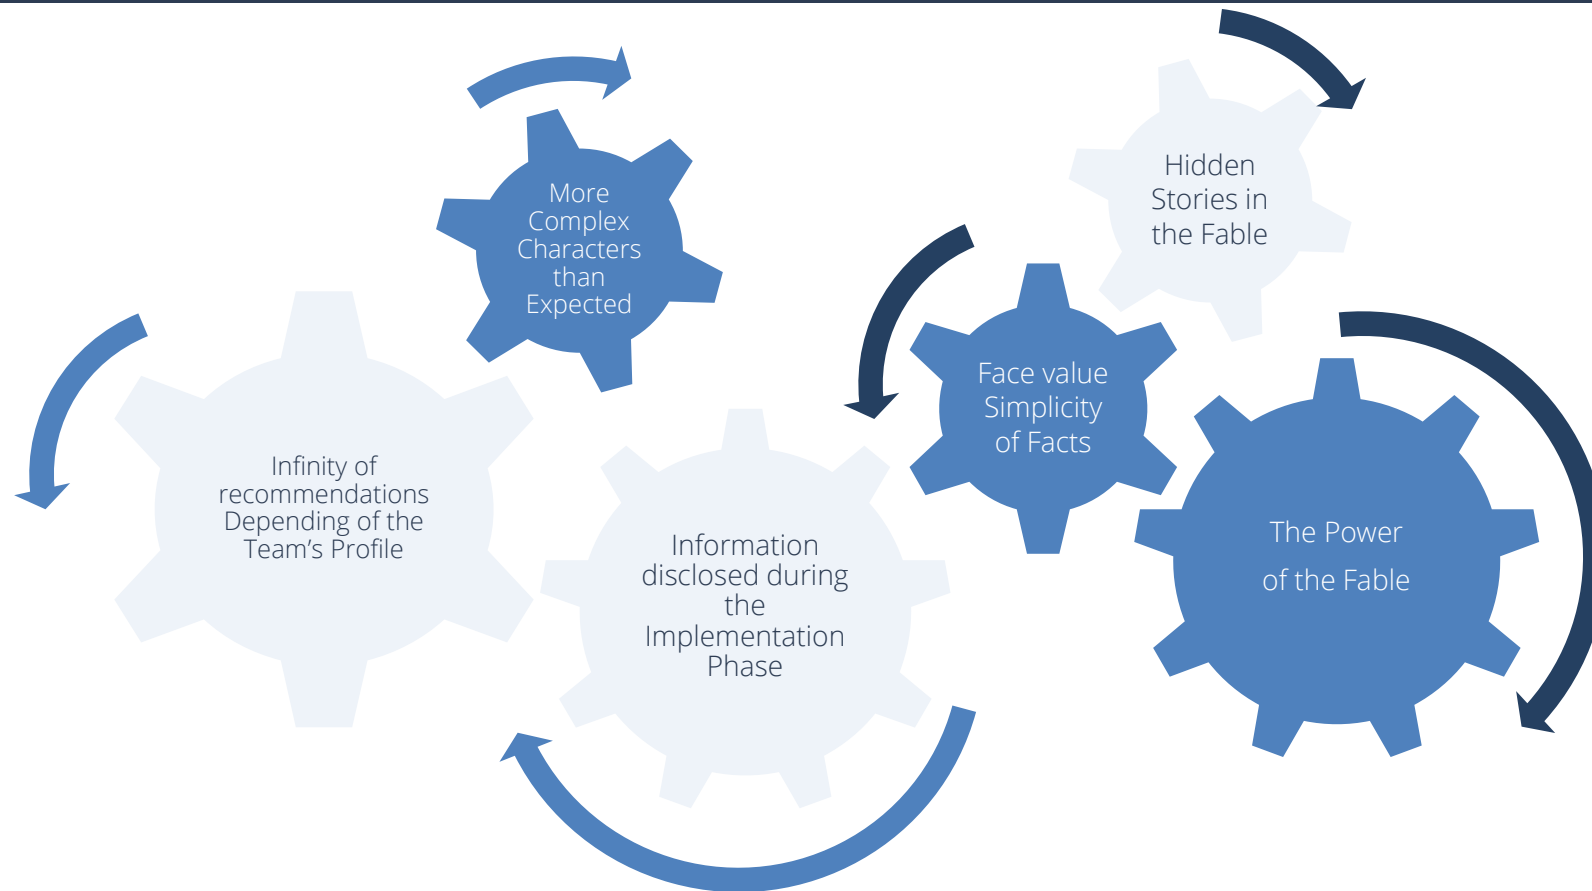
More Complex Characters than Expected

Hidden Stories in the Fable

Face value Simplicity of Facts

Infinity of recommendations Depending of the Team's Profile

Information disclosed during the Implementation Phase

The Power of the Fable